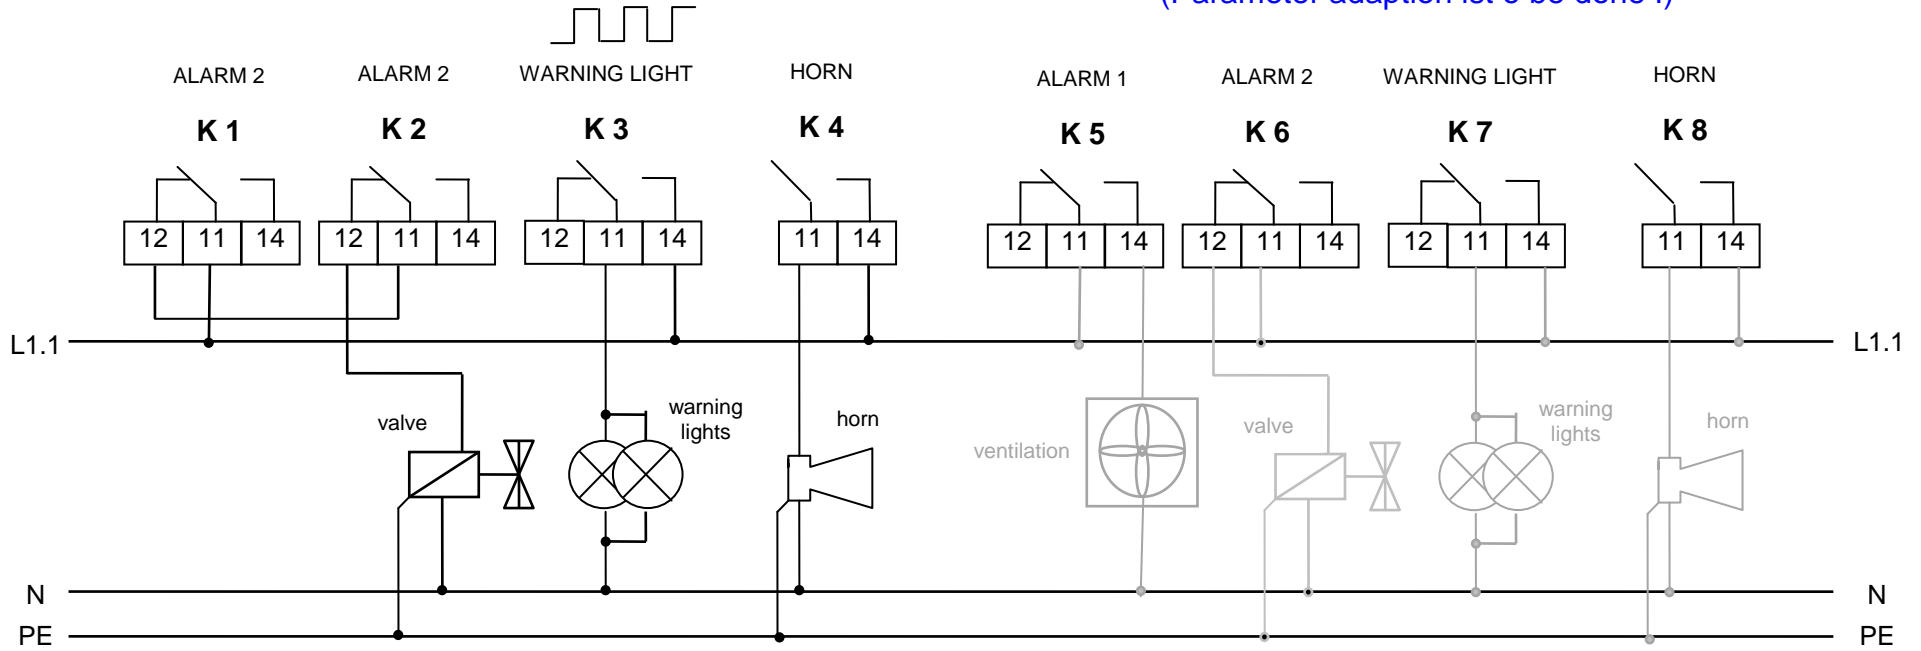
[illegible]

ALARM 2 ALARM 2 WARNING LIGHT HORN ALARM 1 ALARM 2 WARNING LIGHT HORN

K 1 K 2 K 3 K 4 K 5 K 6 K 7 K 8

12 11 14 12 11 14 12 11 14 11 14 12 11 14 12 11 14 12 11 14 11 14

L1.1 L1.1

valve

warning lights

horn

ventilation

valve

warning lights

horn

N N

PE PE